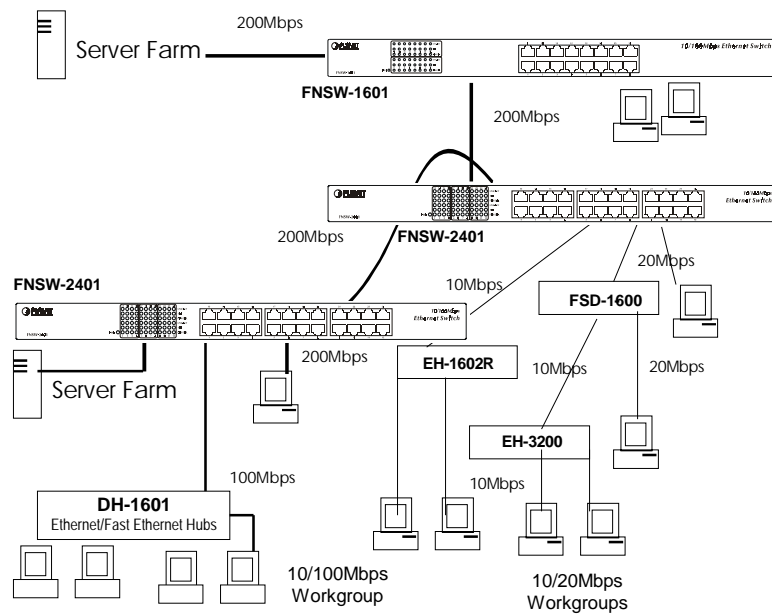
200Mbps

Server Farm

10/100Mbps Ethernet Switch

FNSW-1601

200Mbps

PLANET

Ethernet Switch

200Mbps

FNSW-2401

10Mbps

20Mbps

FNSW-2401

FSD-1600

PLANET

Ethernet Switch

200Mbps

EH-1602R

Server Farm

10Mbps

20Mbps

EH-3200

100Mbps

10Mbps

DH-1601

Ethernet/Fast Ethernet Hubs

10/100Mbps Workgroup

10/20Mbps Workgroups